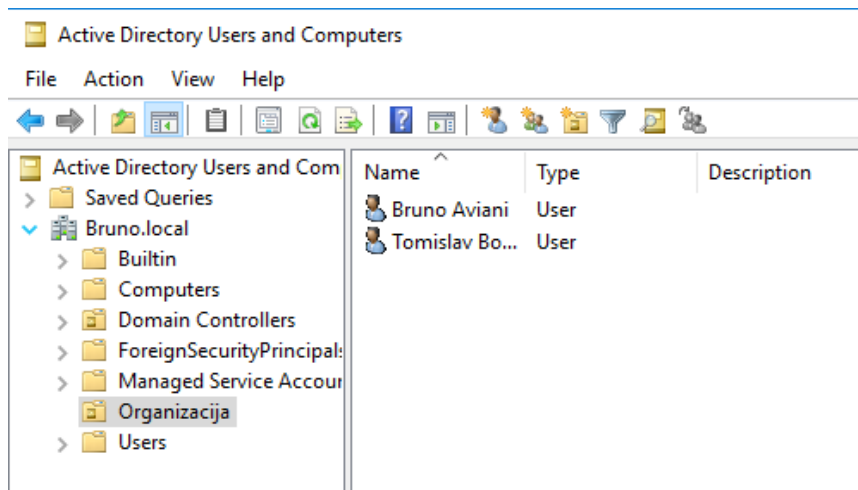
Active Directory Users and Computers

File Action View Help

Active Directory Users and Com
Saved Queries
Bruno.local
Builtin
Computers
Domain Controllers
ForeignSecurityPrincipal:
Managed Service Accour
Organizacija
Users

| Name | Type | Description |
|---|---|---|
| Bruno Aviani | User | |
| Tomislav Bo... | User | |